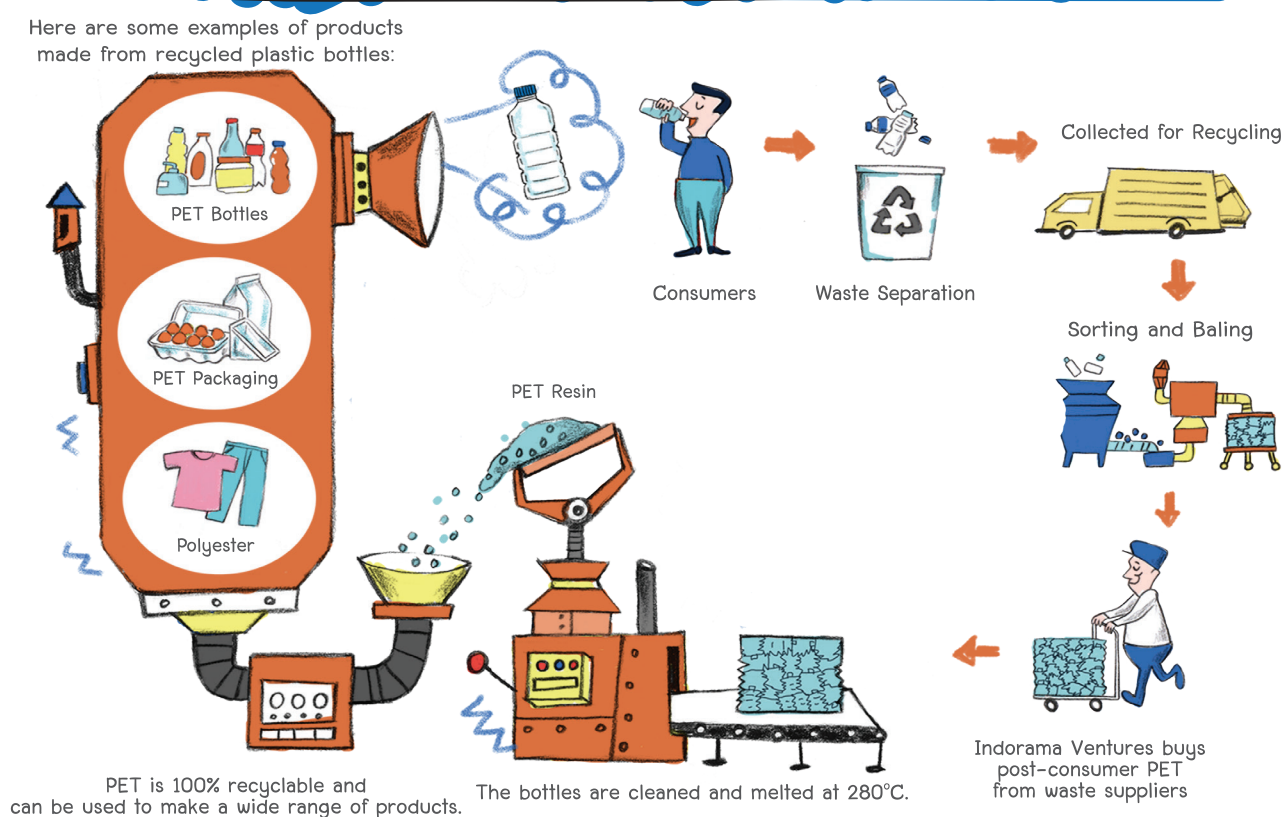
Here are some examples of products made from recycled plastic bottles:

PET Bottles

PET Packaging

Polyester

Consumers

Waste Separation

Collected for Recycling

Sorting and Baling

PET Resin

Indorama Ventures buys post-consumer PET from waste suppliers

The bottles are cleaned and melted at 280°C.

PET is 100% recyclable and can be used to make a wide range of products.